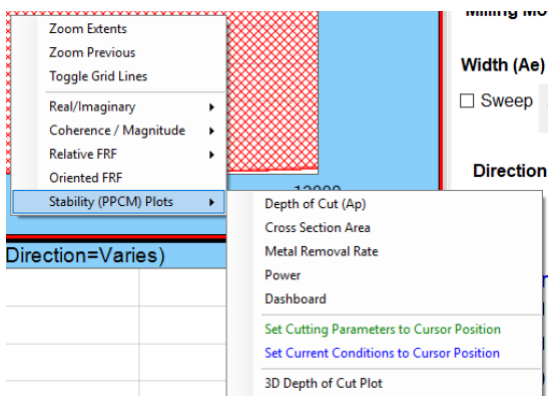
Zoom Extents
Zoom Previous
Toggle Grid Lines
Real/Imaginary
Coherence / Magnitude
Relative FRF
Oriented FRF
Stability (PPCM) Plots

Depth of Cut (Ap)
Cross Section Area
Metal Removal Rate
Power
Dashboard
Set Cutting Parameters to Cursor Position
Set Current Conditions to Cursor Position
3D Depth of Cut Plot

12000
Direction=Varies)

Milling Mo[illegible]
Width (Ae)
Sweep
Direction